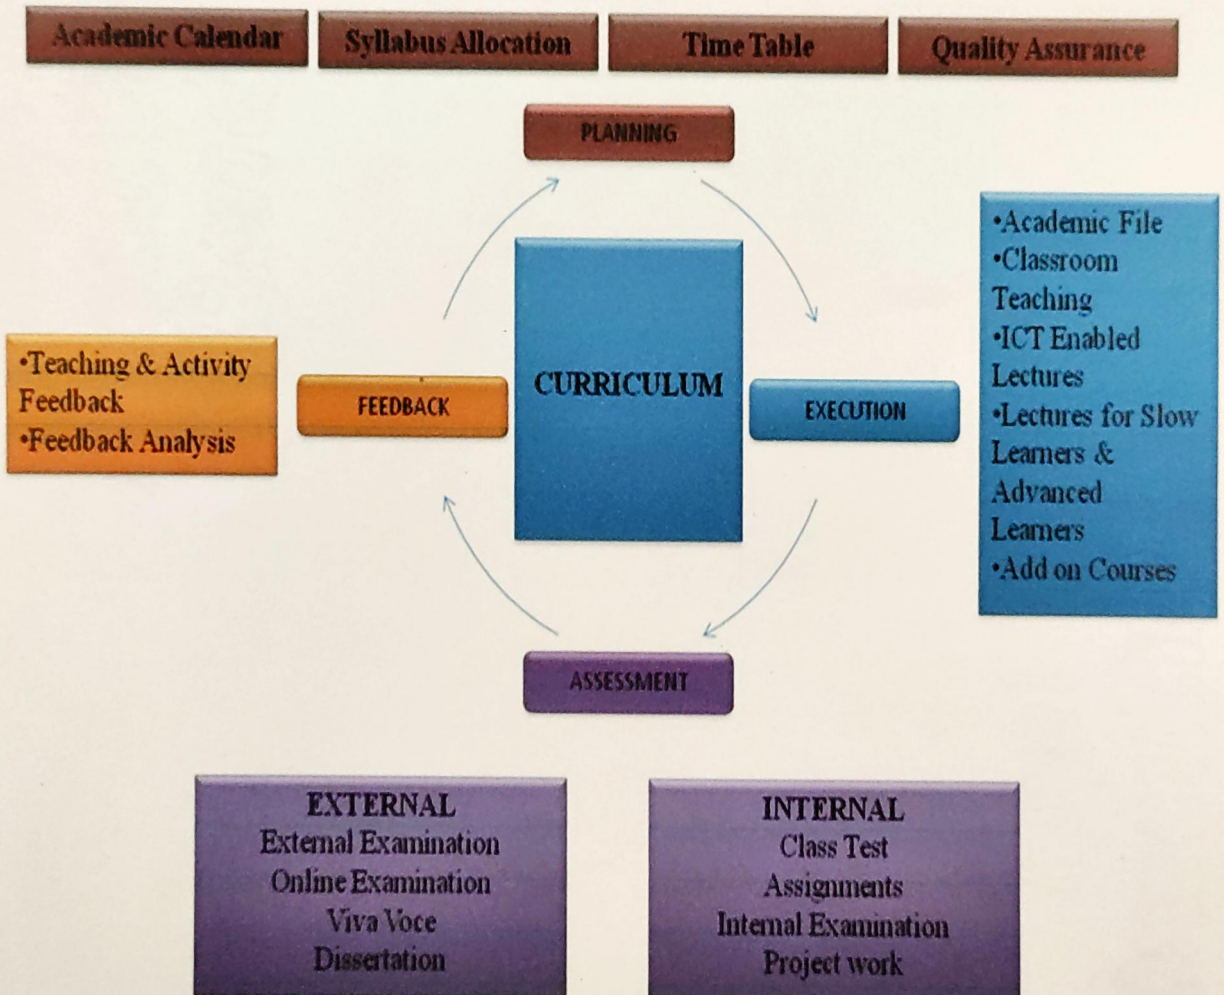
Academic Calendar

Syllabus Allocation

Time Table

Quality Assurance

PLANNING

•Academic File
•Classroom Teaching
•ICT Enabled Lectures
•Lectures for Slow Learners & Advanced Learners
•Add on Courses

•Teaching & Activity Feedback
•Feedback Analysis

FEEDBACK

CURRICULUM

EXECUTION

ASSESSMENT

EXTERNAL
External Examination
Online Examination
Viva Voce
Dissertation

INTERNAL
Class Test
Assignments
Internal Examination
Project work